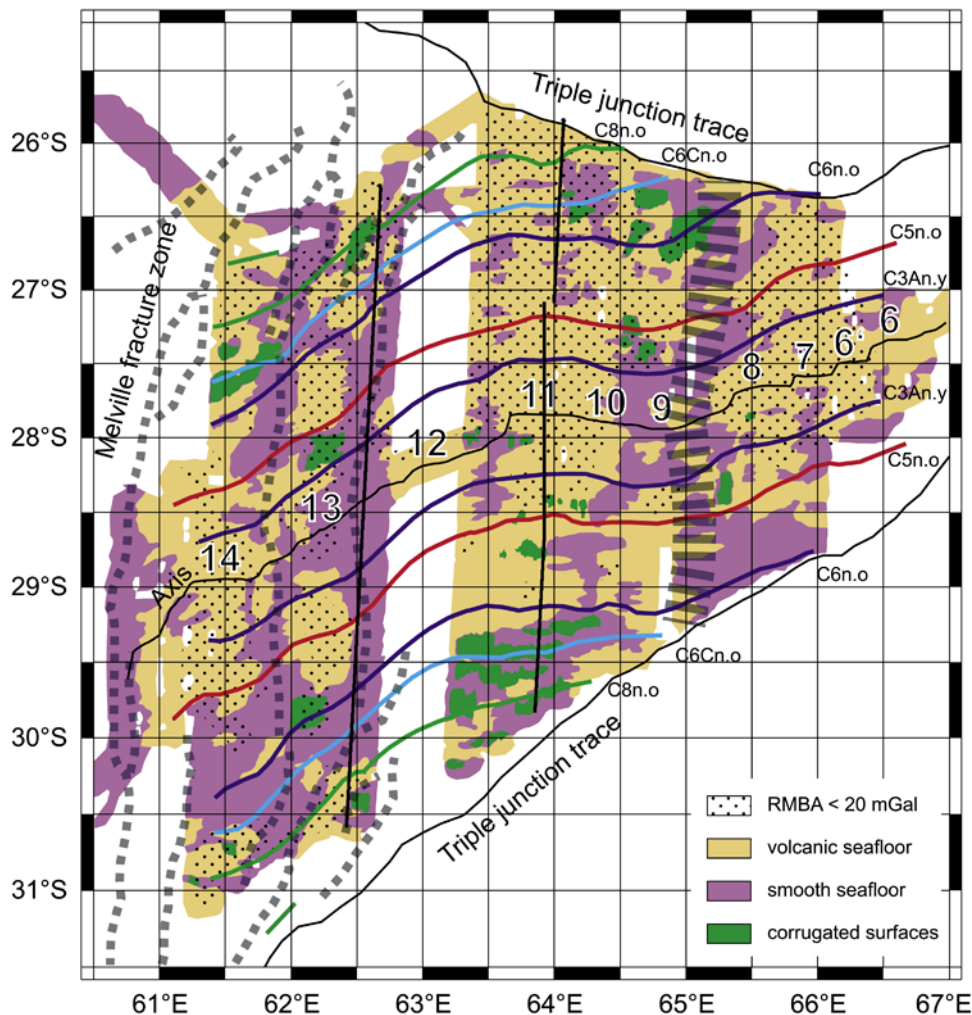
Triple junction trace
C8n.o
C6Cn.o
C6n.o
C5n.o
C3An.y
6
7
6
8
C3An.y
11
10
9
C5n.o
12
13
14
C6n.o
Axis
Melville fracture zone
C6Cn.o
C8n.o
Triple junction trace
26°S
27°S
28°S
29°S
30°S
31°S
61°E
62°E
63°E
64°E
65°E
66°E
67°E
RMBA < 20 mGal
volcanic seafloor
smooth seafloor
corrugated surfaces